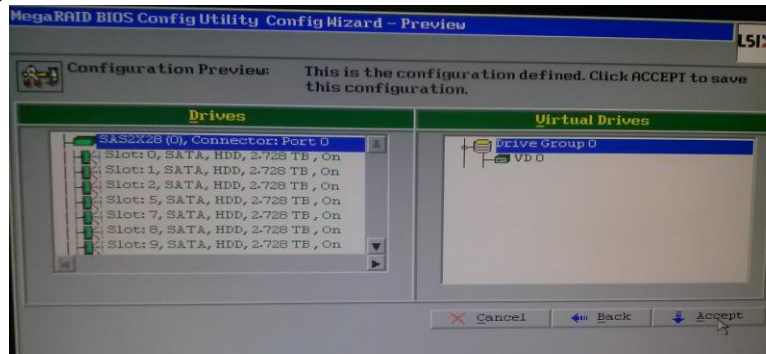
MegaRAID BIOS Config Utility Config Wizard – Preview

LSI

Configuration Preview: This is the configuration defined. Click ACCEPT to save this configuration.

Drives

SAS2X28 (0), Connector: Port 0
Slot: 0, SATA, HDD, 2.728 TB, On
Slot: 1, SATA, HDD, 2.728 TB, On
Slot: 2, SATA, HDD, 2.728 TB, On
Slot: 5, SATA, HDD, 2.728 TB, On
Slot: 7, SATA, HDD, 2.728 TB, On
Slot: 8, SATA, HDD, 2.728 TB, On
Slot: 9, SATA, HDD, 2.728 TB, On

Virtual Drives

Drive Group 0
VD 0

Cancel
Back
Accept